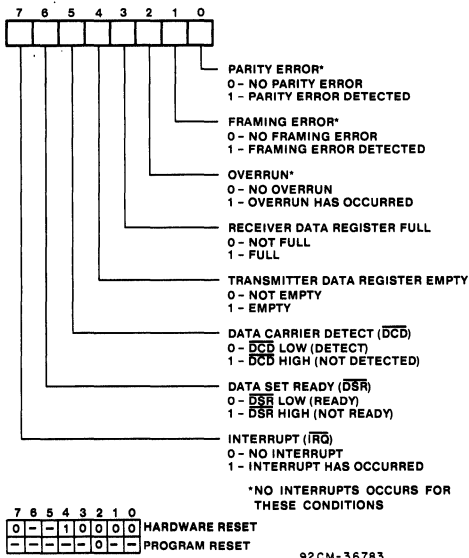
7 6 5 4 3 2 1 0

PARITY ERROR*
0 - NO PARITY ERROR
1 - PARITY ERROR DETECTED

FRAMING ERROR*
0 - NO FRAMING ERROR
1 - FRAMING ERROR DETECTED

OVERRUN*
0 - NO OVERRUN
1 - OVERRUN HAS OCCURRED

RECEIVER DATA REGISTER FULL
0 - NOT FULL
1 - FULL

TRANSMITTER DATA REGISTER EMPTY
0 - NOT EMPTY
1 - EMPTY

DATA CARRIER DETECT ($\overline{DCD}$)
0 - $\overline{DCD}$ LOW (DETECT)
1 - $\overline{DCD}$ HIGH (NOT DETECTED)

DATA SET READY ($\overline{DSR}$)
0 - $\overline{DSR}$ LOW (READY)
1 - $\overline{DSR}$ HIGH (NOT READY)

INTERRUPT ($\overline{IRQ}$)
0 - NO INTERRUPT
1 - INTERRUPT HAS OCCURRED

*NO INTERRUPTS OCCURS FOR THESE CONDITIONS

| 7 | 6 | 5 | 4 | 3 | 2 | 1 | 0 | |
|---|---|---|---|---|---|---|---|---|
| 0 | - | - | 1 | 0 | 0 | 0 | 0 | HARDWARE RESET |
| - | - | - | - | - | 0 | - | - | PROGRAM RESET |

92CM-36783